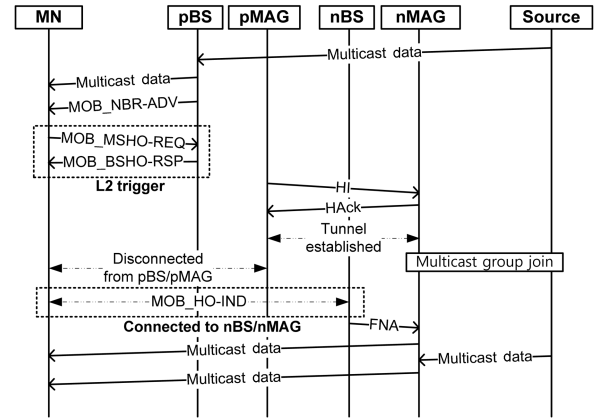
MN
pBS
pMAG
nBS
nMAG
Source

Multicast data
Multicast data
MOB_NBR-ADV
MOB_MSHO-REQ
MOB_BSHO-RSP
L2 trigger
HI
HAck
Tunnel established
Disconnected from pBS/pMAG
Multicast group join
MOB_HO-IND
Connected to nBS/nMAG
FNA
Multicast data
Multicast data
Multicast data